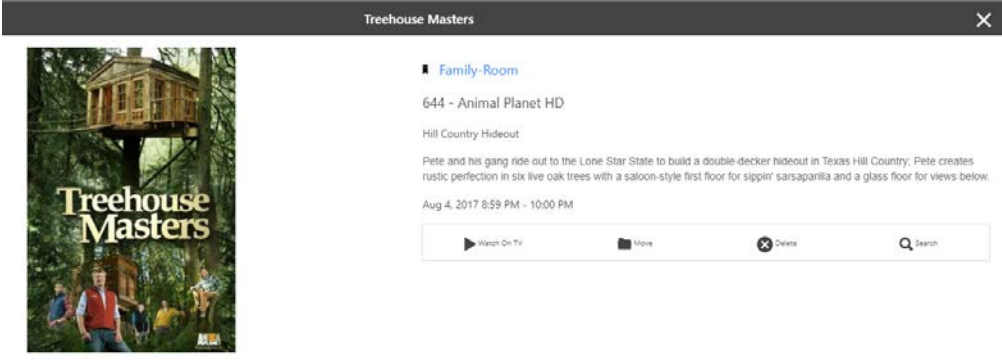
Treehouse Masters

Treehouse Masters

Family-Room

644 - Animal Planet HD

Hill Country Hideout

Pete and his gang ride out to the Lone Star State to build a double-decker hideout in Texas Hill Country: Pete creates rustic perfection in six live oak trees with a saloon-style first floor for sippin' sarsaparilla and a glass floor for views below.

Aug 4, 2017 8:59 PM - 10:00 PM

Watch On TV

Move

Delete

Search